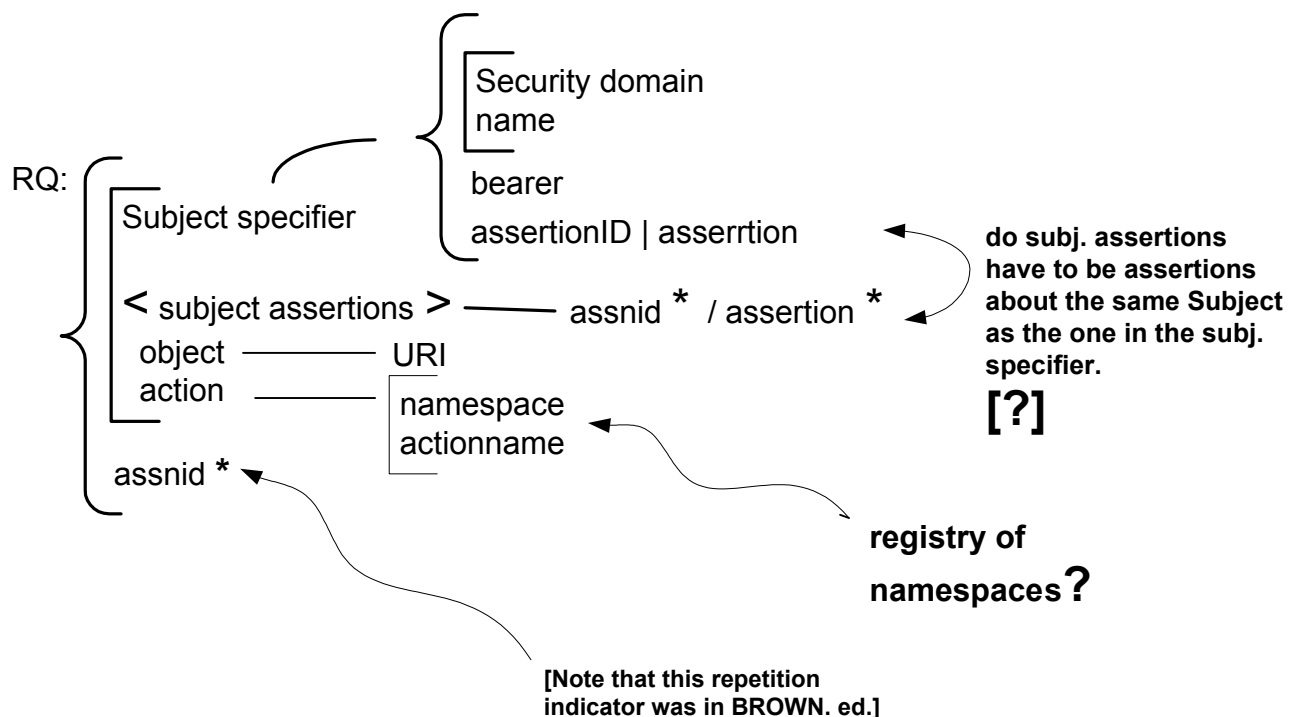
Security domain name

bearer

assertionID | asserrtion

RQ:

Subject specifier

< subject assertions > assnid * / assertion *

object URI

action namespace actionname

assnid *

do subj. assertions have to be assertions about the same Subject as the one in the subj. specifier.

[?]

registry of namespaces?

[Note that this repetition indicator was in BROWN. ed.]